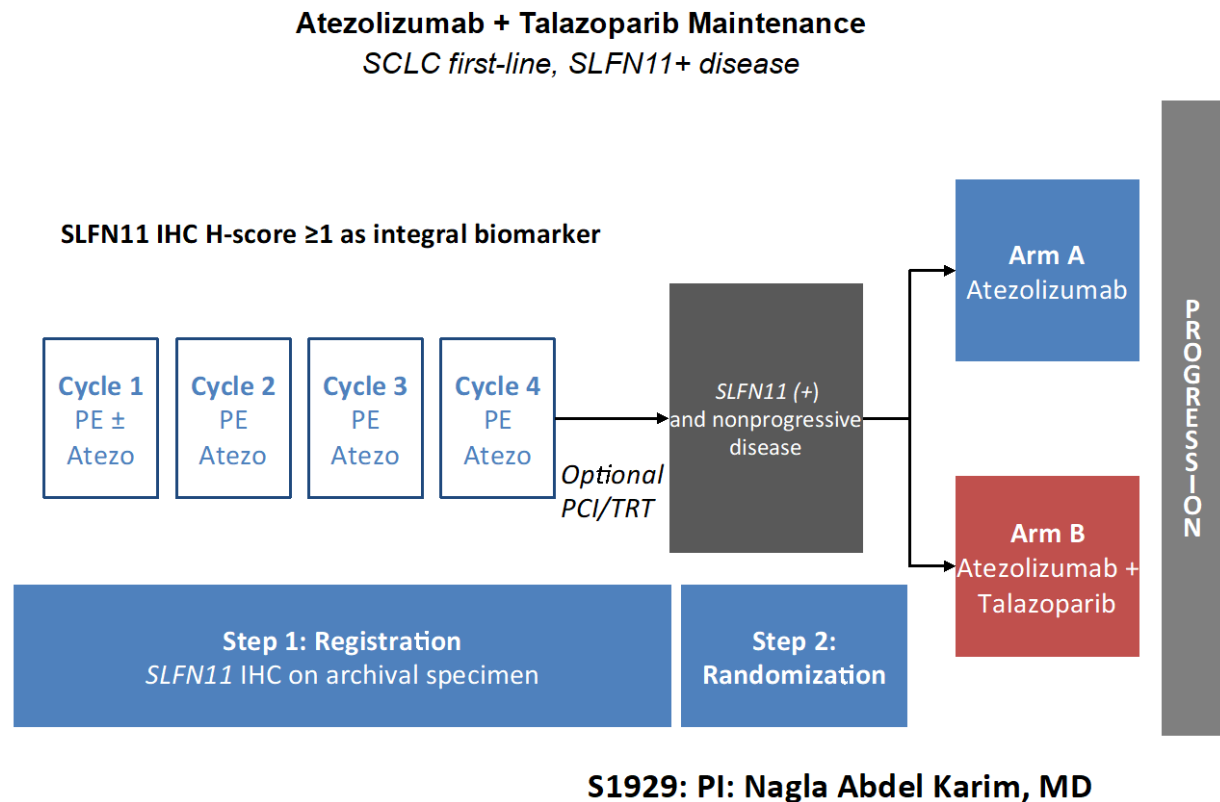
Atezolizumab + Talazoparib Maintenance
SCLC first-line, SLFN11+ disease

SLFN11 IHC H-score ≥1 as integral biomarker

Cycle 1
PE ±
Atezo

Cycle 2
PE
Atezo

Cycle 3
PE
Atezo

Cycle 4
PE
Atezo

Optional
PCI/TRT

SLFN11 (+)
and nonprogressive
disease

Arm A
Atezolizumab

Arm B
Atezolizumab +
Talazoparib

PROGRESSION

Step 1: Registration
SLFN11 IHC on archival specimen

Step 2:
Randomization

S1929: PI: Nagla Abdel Karim, MD